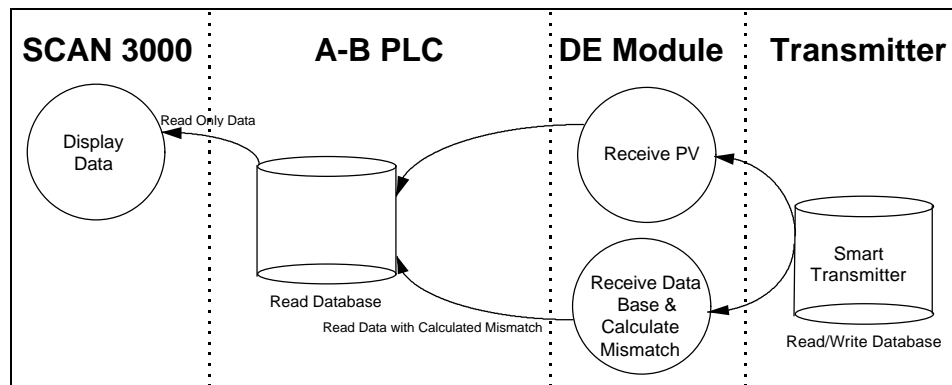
SCAN 3000

A-B PLC

DE Module

Transmitter

Read Only Data

Display Data

Receive PV

Read Database

Smart Transmitter

Receive Data Base & Calculate Mismatch

Read Data with Calculated Mismatch

Read/Write Database